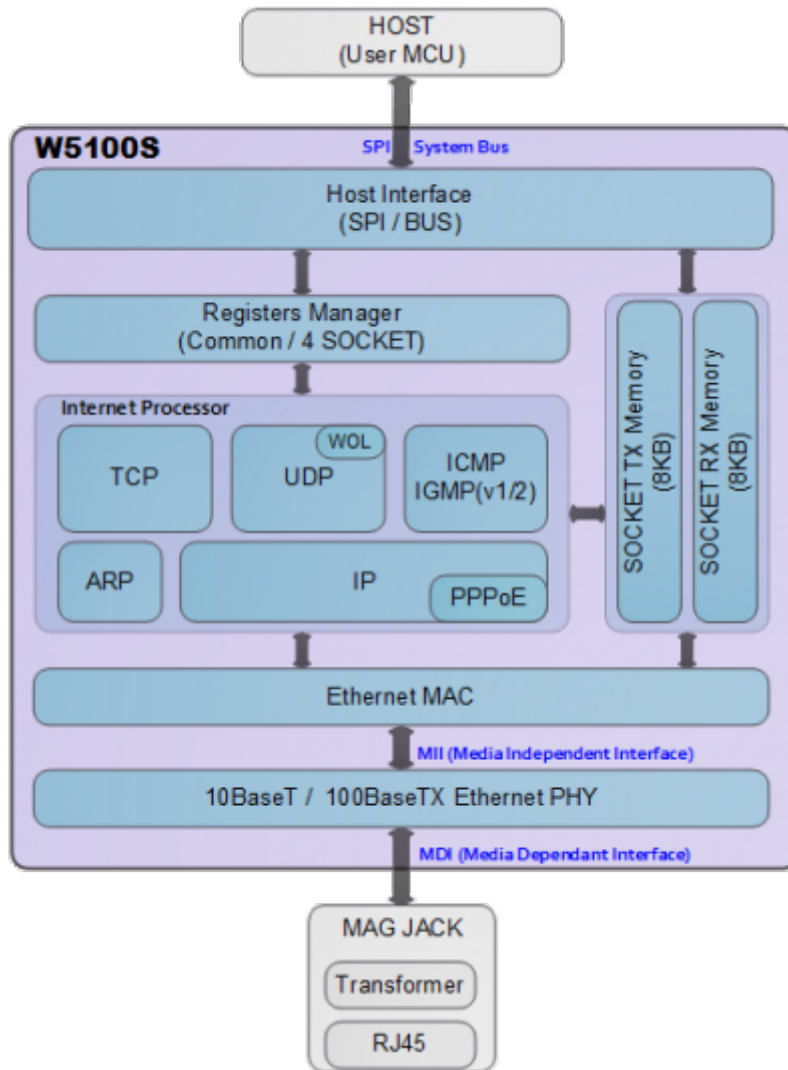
HOST
(User MCU)

W5100S

SPI System Bus

Host Interface
(SPI / BUS)

Registers Manager
(Common / 4 SOCKET)

Internet Processor

TCP

WOL

UDP

ICMP
IGMP(v1/2)

ARP

IP

PPPoE

SOCKET TX Memory (8KB)

SOCKET RX Memory (8KB)

Ethernet MAC

MII (Media Independent Interface)

10BaseT / 100BaseTX Ethernet PHY

MDI (Media Dependant Interface)

MAG JACK

Transformer

RJ45